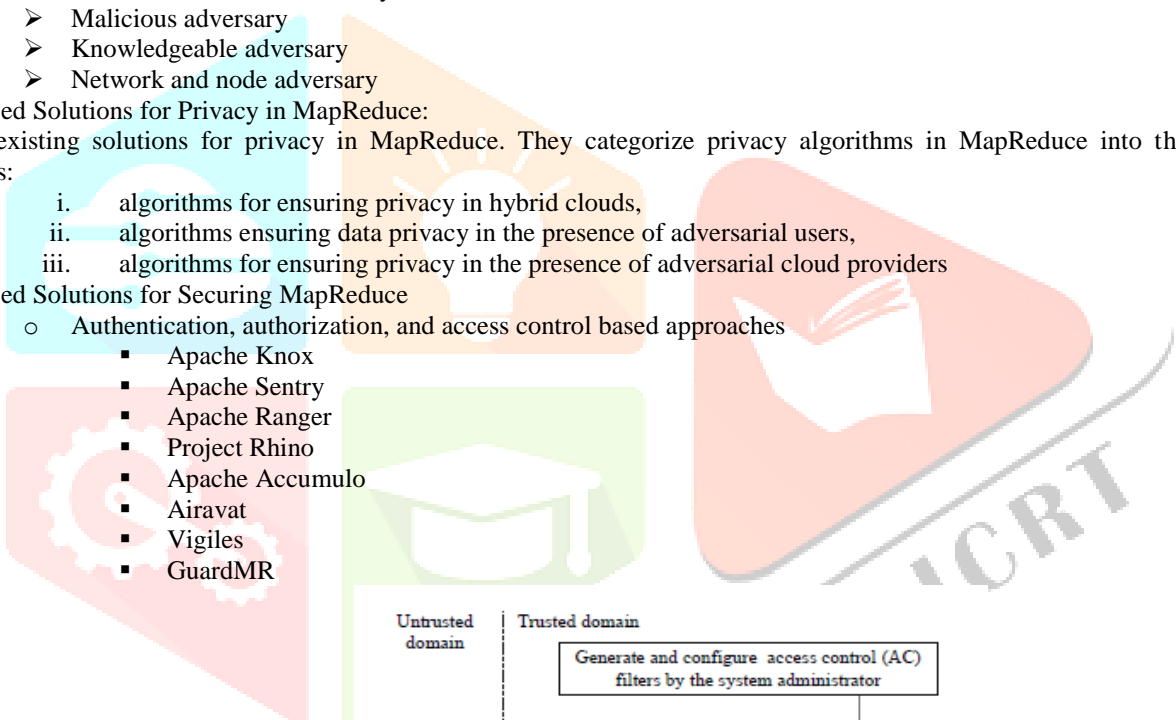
➢ Malicious adversary
➢ Knowledgeable adversary
➢ Network and node adversary

ed Solutions for Privacy in MapReduce:

existing solutions for privacy in MapReduce. They categorize privacy algorithms in MapReduce into th s:

i. algorithms for ensuring privacy in hybrid clouds,
ii. algorithms ensuring data privacy in the presence of adversarial users,
iii. algorithms for ensuring privacy in the presence of adversarial cloud providers

ed Solutions for Securing MapReduce

o Authentication, authorization, and access control based approaches
▪ Apache Knox
▪ Apache Sentry
▪ Apache Ranger
▪ Project Rhino
▪ Apache Accumulo
▪ Airavat
▪ Vigiles
▪ GuardMR

Untrusted domain

Trusted domain

Generate and configure access control (AC) filters by the system administrator

ICRT